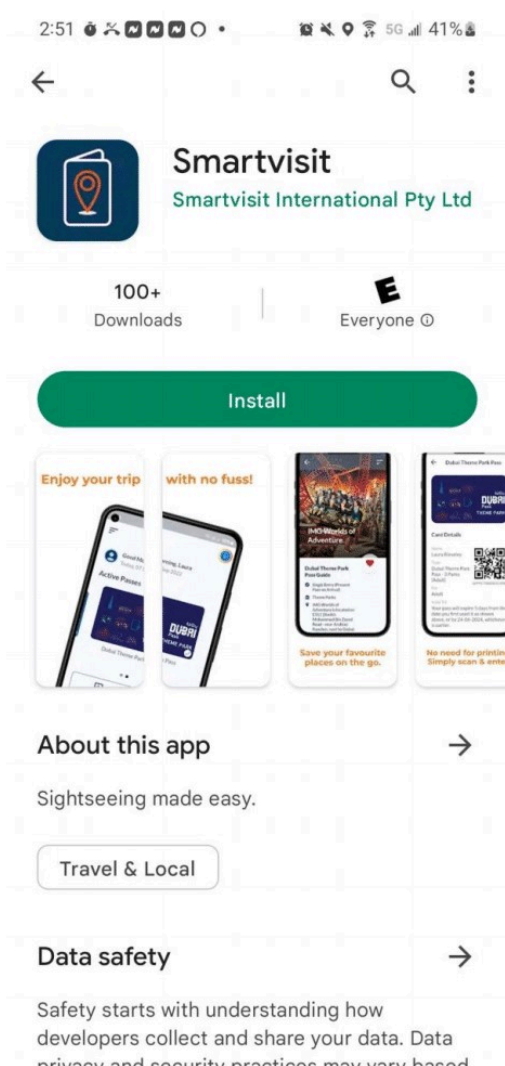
2:51 • 5G 41%

Smartvisit
Smartvisit International Pty Ltd

100+
Downloads

E
Everyone ⓘ

Install

Enjoy your trip with no fuss!

Active Passes

DUBAI THEME PARK

IMG Worlds of Adventure

Dubai Theme Park Pass Guide

Save your favourite places on the go.

Dubai Theme Park Pass

Card Details

No need for printin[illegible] Simply scan & ente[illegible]

About this app →

Sightseeing made easy.

Travel & Local

Data safety →

Safety starts with understanding how developers collect and share your data. Data privacy and security practices may vary based